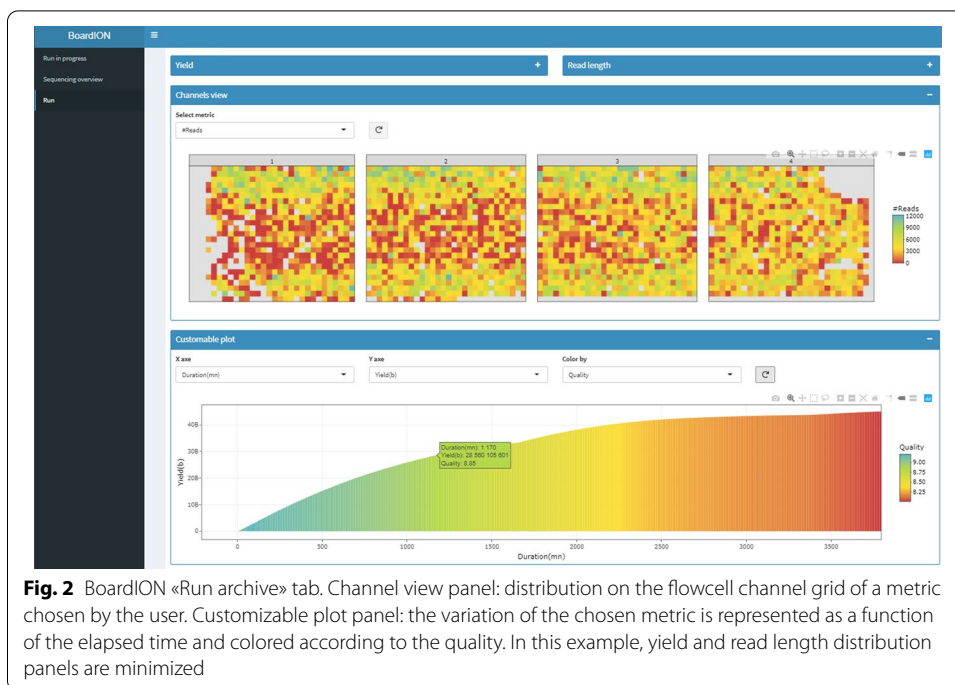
BoardION
≡

Run in progress
Sequencing overview
Run

Yield +
Read length +

Channels view −

Select metric
#Reads

1
2
3
4

#Reads
12000
9000
6000
3000
0

Customable plot −

X axe
Duration(mn)

Y axe
Yield(b)

Color by
Quality

Duration(mn): 1 170
Yield(b): 28 560 105 601
Quality: 8.85

40B
30B
20B
10B
0

Yield(b)

0 500 1000 1500 2000 2500 3000 3500
Duration(mn)

Quality
9.00
8.75
8.50
8.25

**Fig. 2** BoardION «Run archive» tab. Channel view panel: distribution on the flowcell channel grid of a metric chosen by the user. Customizable plot panel: the variation of the chosen metric is represented as a function of the elapsed time and colored according to the quality. In this example, yield and read length distribution panels are minimized